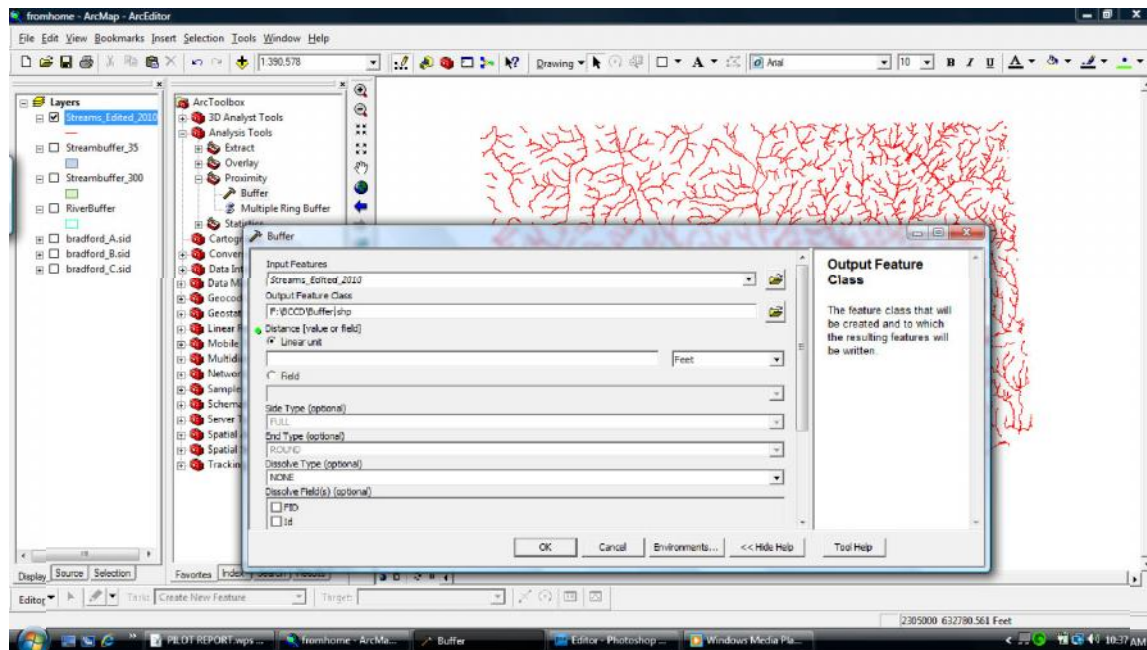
fromhome - ArcMap - ArcEditor

File Edit View Bookmarks Insert Selection Tools Window Help

1:390,578

Drawing

Arial

10

B I U

Layers
Streams_Edited_2010
Streambuffer_35
Streambuffer_300
RiverBuffer
bradford_A.sid
bradford_B.sid
bradford_C.sid

ArcToolbox
3D Analyst Tools
Analysis Tools
Extract
Overlay
Proximity
Buffer
Multiple Ring Buffer
Statistics
Cartog
Conver
Data Int
Data M
Geocod
Geostat
Linear R
Mobile
Multidi
Networ
Sample
Schema
Server T
Spatial
Spatial
Trackin

Buffer

Input Features
Streams_Edited_2010
Output Feature Class
F:\BCCD\Buffer.shp
Distance [value or field]
Linear unit
Feet
Field
Side Type (optional)
FULL
End Type (optional)
ROUND
Dissolve Type (optional)
NONE
Dissolve Field(s) (optional)
FID
Id

OK Cancel Environments... << Hide Help Tool Help

Output Feature Class

The feature class that will be created and to which the resulting features will be written.

Display Source Selection

Favorites Index Search Results

Editor Task: Create New Feature Target:

2305000 632780.561 Feet

PILOT REPORT.wps ... fromhome - ArcMa... Buffer Editor - Photoshop ... Windows Media Pla... 10:37 AM